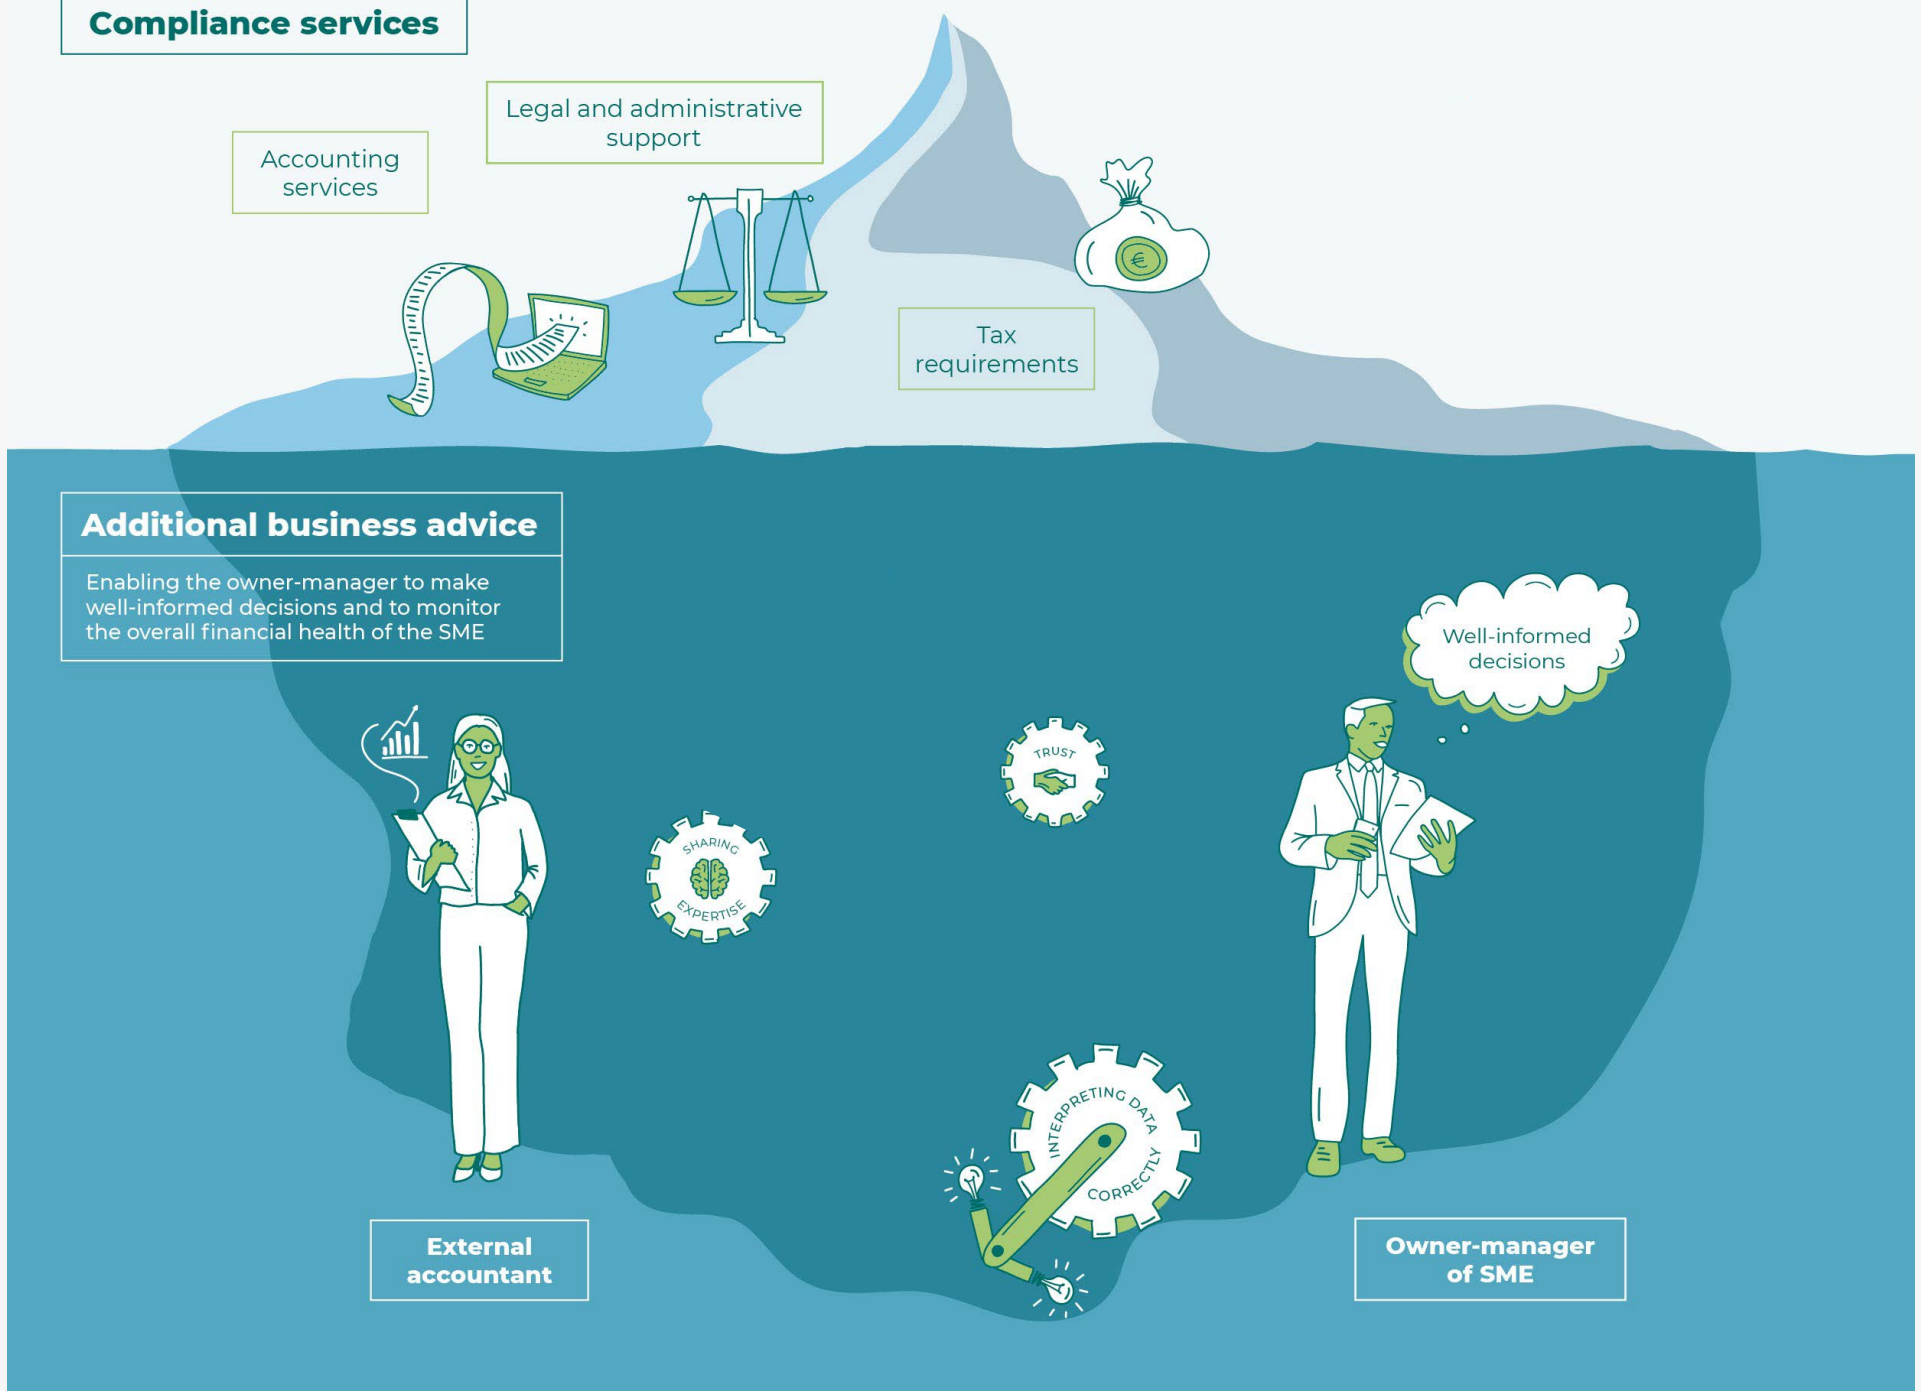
Compliance services

Legal and administrative support

Accounting services

Tax requirements

Additional business advice

Enabling the owner-manager to make well-informed decisions and to monitor the overall financial health of the SME

Well-informed decisions

TRUST

SHARING EXPERTISE

INTERPRETING DATA CORRECTLY

External accountant

Owner-manager of SME